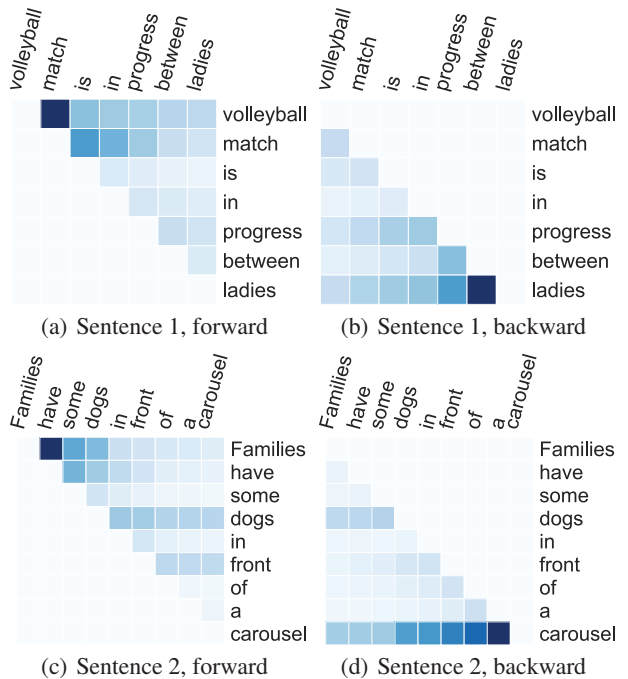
volleyball match is in progress between ladies

volleyball
match
is
in
progress
between
ladies

(a) Sentence 1, forward

volleyball match is in progress between ladies

volleyball
match
is
in
progress
between
ladies

(b) Sentence 1, backward

Families have some dogs in front of a carousel

Families
have
some
dogs
in
front
of
a
carousel

(c) Sentence 2, forward

Families have some dogs in front of a carousel

Families
have
some
dogs
in
front
of
a
carousel

(d) Sentence 2, backward